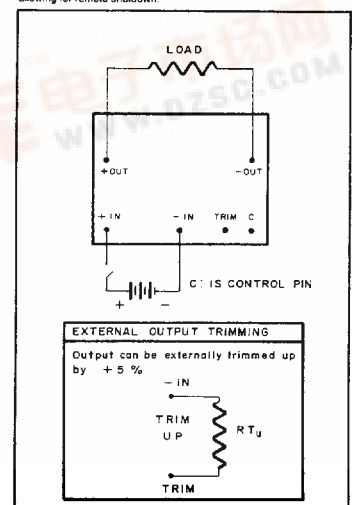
allowing for remote shutdown.

LOAD

WWW.DZSC.COM

+OUT

-OUT

+IN

-IN

TRIM

C

C: IS CONTROL PIN

+

-

EXTERNAL OUTPUT TRIMMING

Output can be externally trimmed up by +5 %

-IN

TRIM UP

$RT_u$

TRIM